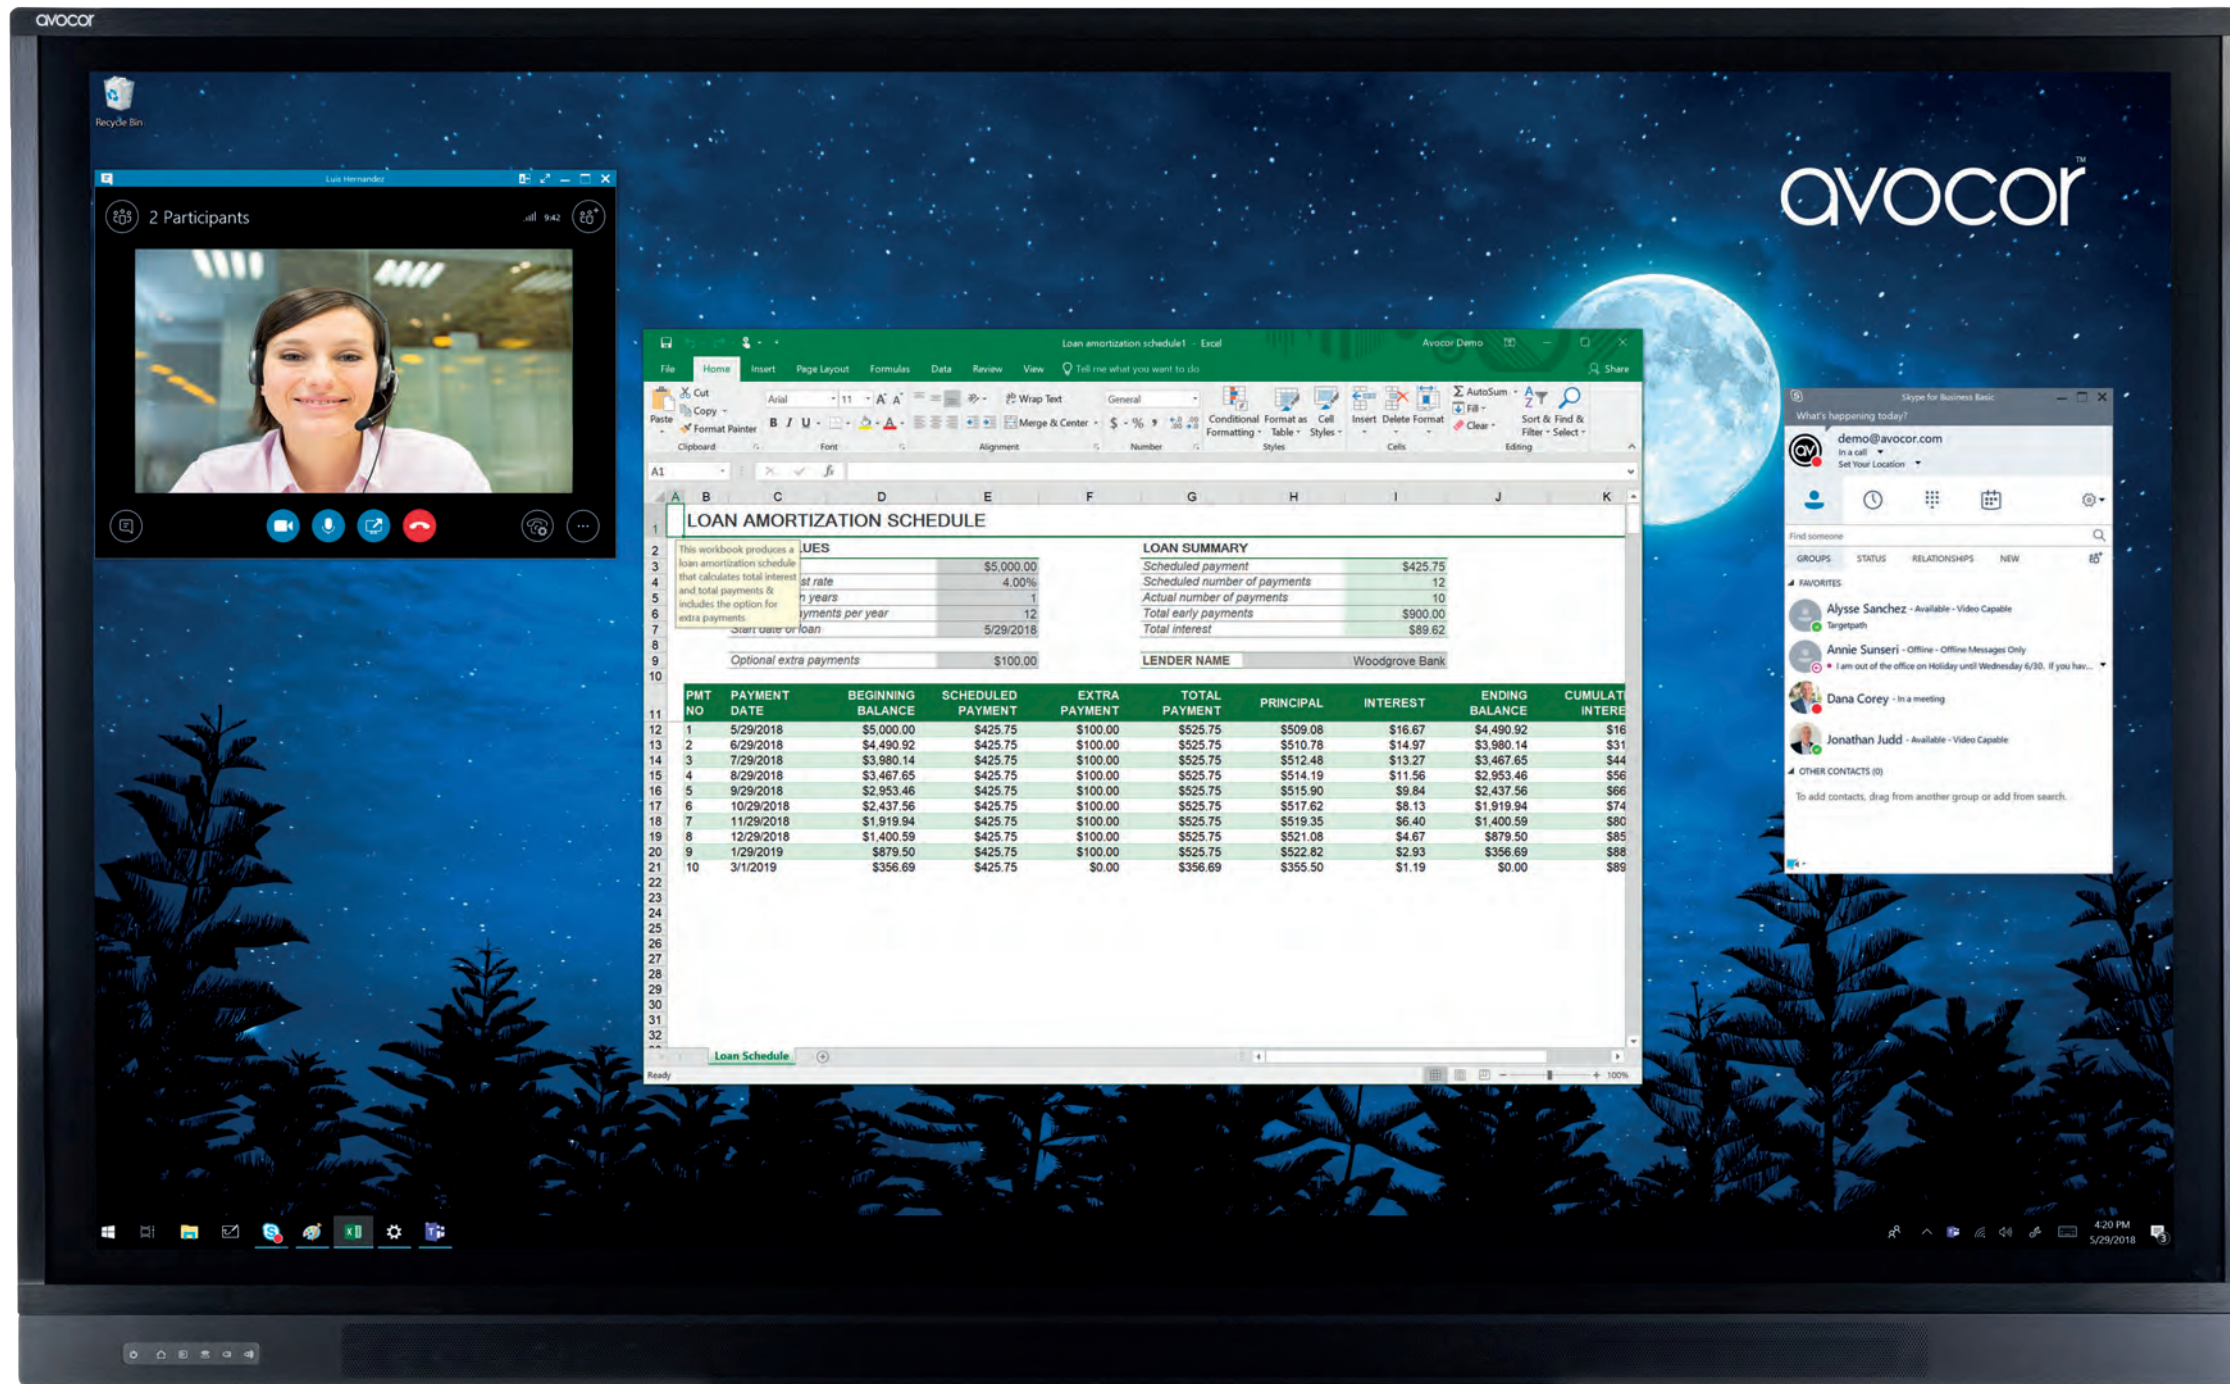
avocor

Recycle Bin

Luis Hernandez

2 Participants

9:42

avocor™

Loan amortization schedule1 - Excel

Avocor Demo

File Home Insert Page Layout Formulas Data Review View Tell me what you want to do Share

Cut
Copy
Format Painter
Paste
Clipboard

Arial 11
B I U
Font

Wrap Text
Merge & Center
Alignment

General
$ - % ,
Number

Conditional Formatting
Format as Table
Cell Styles
Styles

Insert Delete Format
Cells

AutoSum
Fill
Clear
Sort & Filter
Find & Select
Editing

A1

LOAN AMORTIZATION SCHEDULE

This workbook produces a loan amortization schedule that calculates total interest and total payments & includes the option for extra payments.

| | | |
|---|---|---|
| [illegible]UES | | |
| | $5,000.00 | |
| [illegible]st rate | 4.00% | |
| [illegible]n years | 1 | |
| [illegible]yments per year | 12 | |
| Start date of loan | 5/29/2018 | |
| Optional extra payments | $100.00 | |

| LOAN SUMMARY | |
|---|---|
| Scheduled payment | $425.75 |
| Scheduled number of payments | 12 |
| Actual number of payments | 10 |
| Total early payments | $900.00 |
| Total interest | $89.62 |
| LENDER NAME | Woodgrove Bank |

| PMT NO | PAYMENT DATE | BEGINNING BALANCE | SCHEDULED PAYMENT | EXTRA PAYMENT | TOTAL PAYMENT | PRINCIPAL | INTEREST | ENDING BALANCE | CUMULATI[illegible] INTERE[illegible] |
|---|---|---|---|---|---|---|---|---|---|
| 1 | 5/29/2018 | $5,000.00 | $425.75 | $100.00 | $525.75 | $509.08 | $16.67 | $4,490.92 | $16 |
| 2 | 6/29/2018 | $4,490.92 | $425.75 | $100.00 | $525.75 | $510.78 | $14.97 | $3,980.14 | $31 |
| 3 | 7/29/2018 | $3,980.14 | $425.75 | $100.00 | $525.75 | $512.48 | $13.27 | $3,467.65 | $44 |
| 4 | 8/29/2018 | $3,467.65 | $425.75 | $100.00 | $525.75 | $514.19 | $11.56 | $2,953.46 | $56 |
| 5 | 9/29/2018 | $2,953.46 | $425.75 | $100.00 | $525.75 | $515.90 | $9.84 | $2,437.56 | $66 |
| 6 | 10/29/2018 | $2,437.56 | $425.75 | $100.00 | $525.75 | $517.62 | $8.13 | $1,919.94 | $74 |
| 7 | 11/29/2018 | $1,919.94 | $425.75 | $100.00 | $525.75 | $519.35 | $6.40 | $1,400.59 | $80 |
| 8 | 12/29/2018 | $1,400.59 | $425.75 | $100.00 | $525.75 | $521.08 | $4.67 | $879.50 | $85 |
| 9 | 1/29/2019 | $879.50 | $425.75 | $100.00 | $525.75 | $522.82 | $2.93 | $356.69 | $88 |
| 10 | 3/1/2019 | $356.69 | $425.75 | $0.00 | $356.69 | $355.50 | $1.19 | $0.00 | $89 |

Loan Schedule

Ready 100%

Skype for Business Basic

What's happening today?

demo@avocor.com
In a call
Set Your Location

Find someone

GROUPS STATUS RELATIONSHIPS NEW

FAVORITES

Alysse Sanchez - Available - Video Capable
Targetpath

Annie Sunseri - Offline - Offline Messages Only
I am out of the office on Holiday until Wednesday 6/30. If you hav...

Dana Corey - In a meeting

Jonathan Judd - Available - Video Capable

OTHER CONTACTS (0)

To add contacts, drag from another group or add from search.

4:20 PM
5/29/2018